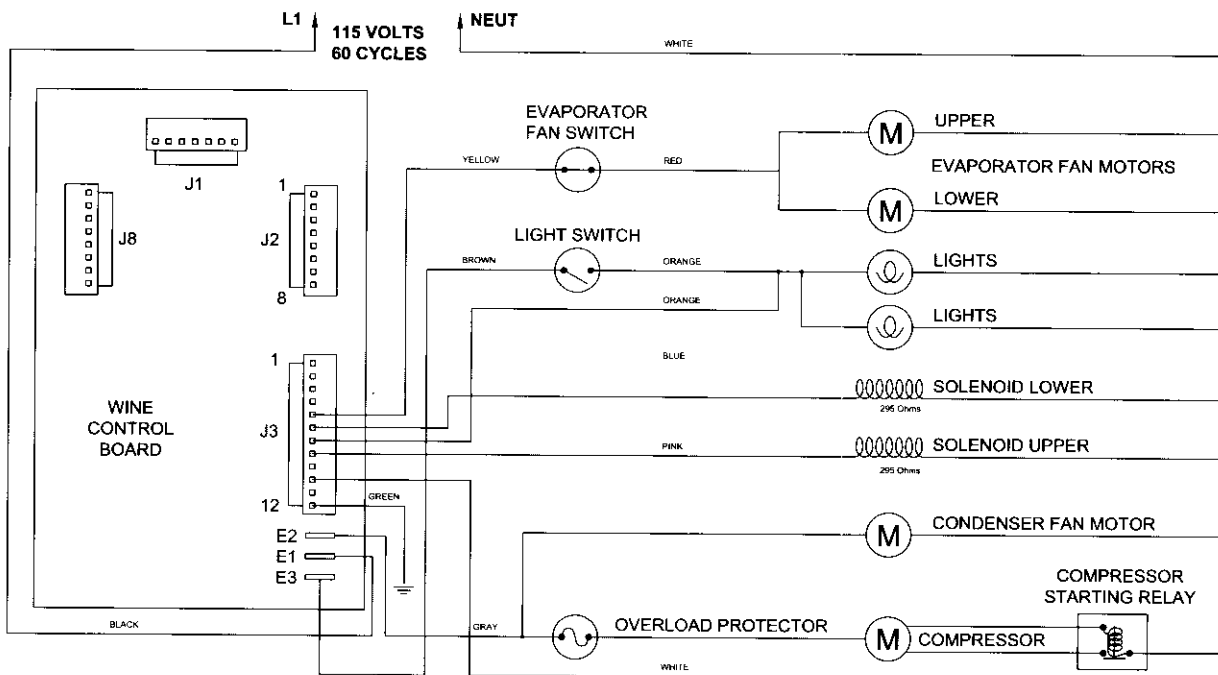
L1
115 VOLTS
60 CYCLES
NEUT
WHITE

WINE CONTROL BOARD
J1
J8
1
J2
8
1
J3
12
E2
E1
E3

EVAPORATOR FAN SWITCH
YELLOW
RED
M
UPPER
EVAPORATOR FAN MOTORS
M
LOWER

LIGHT SWITCH
BROWN
ORANGE
ORANGE
LIGHTS
LIGHTS

BLUE
SOLENOID LOWER
295 Ohms
PINK
SOLENOID UPPER
295 Ohms

GREEN
M
CONDENSER FAN MOTOR

BLACK
GRAY
OVERLOAD PROTECTOR
M
COMPRESSOR
COMPRESSOR STARTING RELAY
WHITE